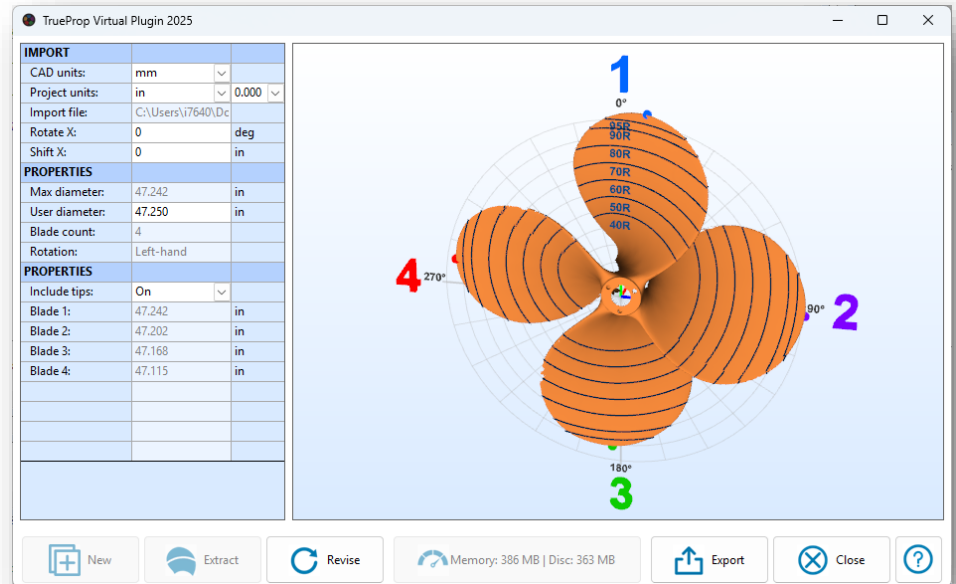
TrueProp Virtual Plugin 2025

| IMPORT | | |
|---|---|---|
| CAD units: | mm | |
| Project units: | in | 0.000 |
| Import file: | C:\Users\i7640\Dc | |
| Rotate X: | 0 | deg |
| Shift X: | 0 | in |
| PROPERTIES | | |
| Max diameter: | 47.242 | in |
| User diameter: | 47.250 | in |
| Blade count: | 4 | |
| Rotation: | Left-hand | |
| PROPERTIES | | |
| Include tips: | On | |
| Blade 1: | 47.242 | in |
| Blade 2: | 47.202 | in |
| Blade 3: | 47.168 | in |
| Blade 4: | 47.115 | in |

1
0°
95R
90R
80R
70R
60R
50R
40R
4
270°
90°
2
180°
3

New
Extract
Revise
Memory: 386 MB | Disc: 363 MB
Export
Close
?